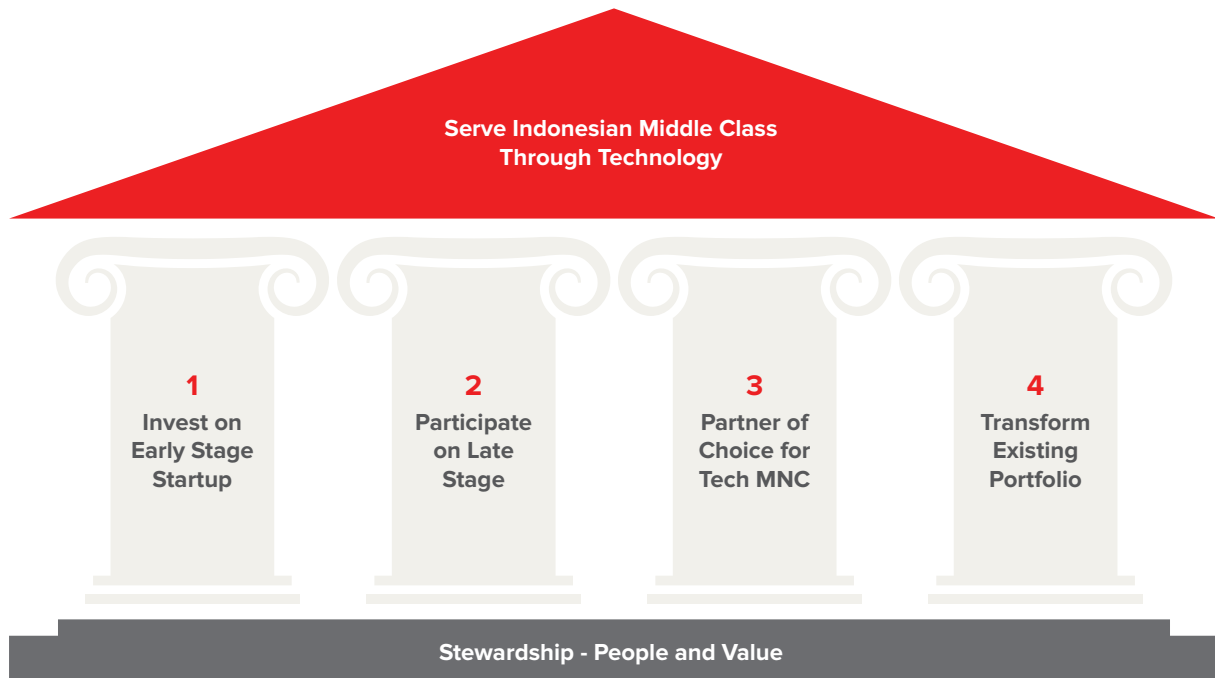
Serve Indonesian Middle Class Through Technology

1
Invest on Early Stage Startup

2
Participate on Late Stage

3
Partner of Choice for Tech MNC

4
Transform Existing Portfolio

Stewardship - People and Value